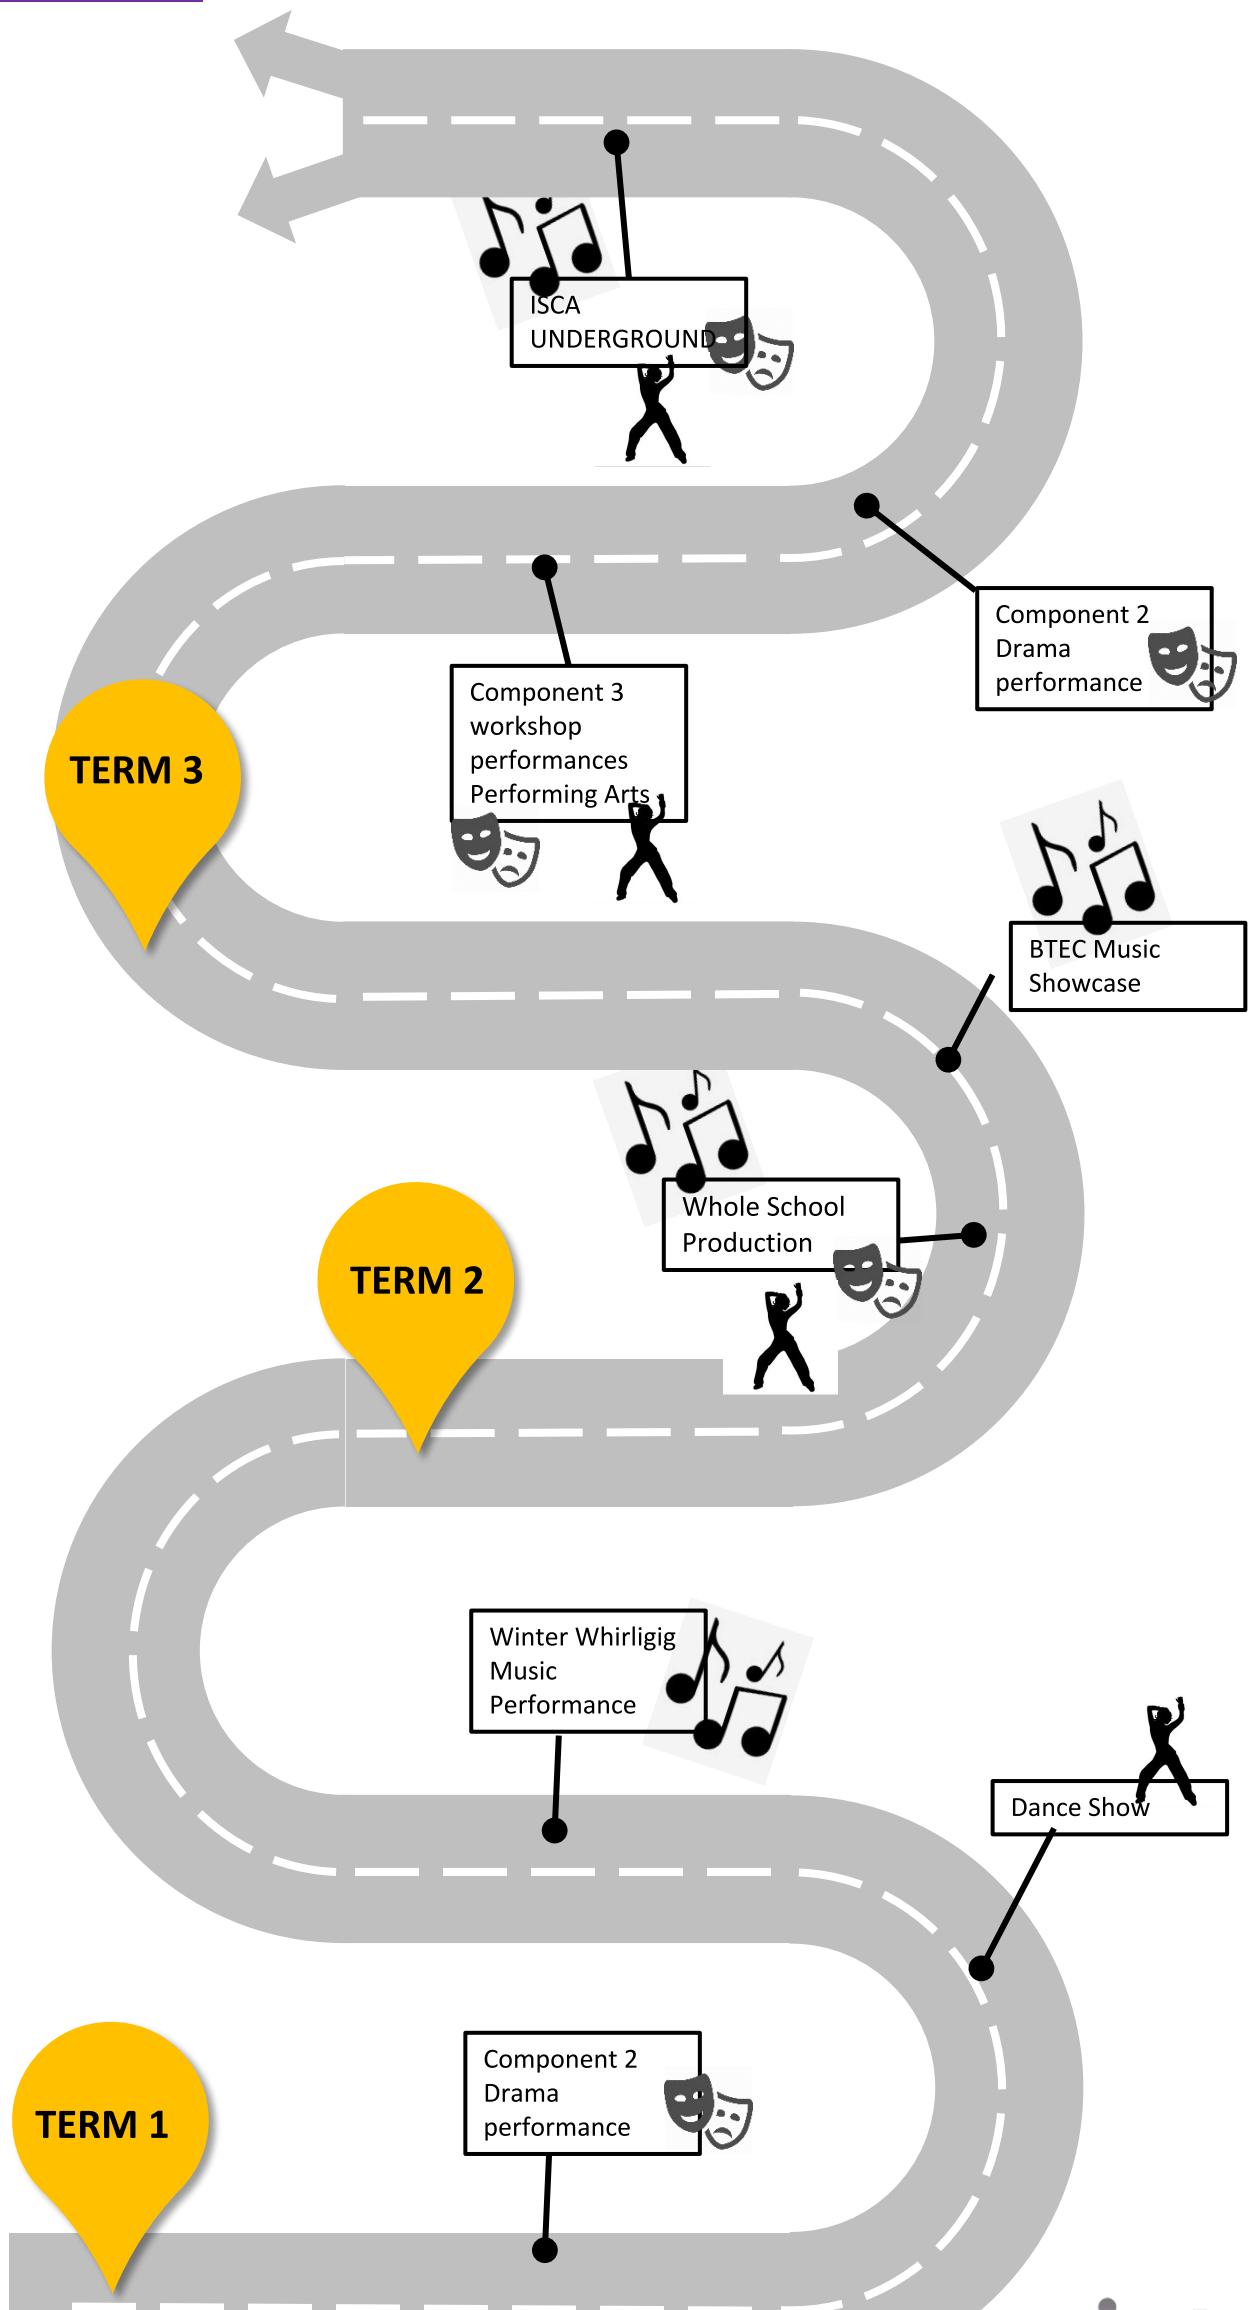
ISCA UNDERGROUND

Component 2 Drama performance

TERM 3

Component 3 workshop performances Performing Arts

BTEC Music Showcase

Whole School Production

TERM 2

Winter Whirligig Music Performance

Dance Show

Component 2 Drama performance

TERM 1